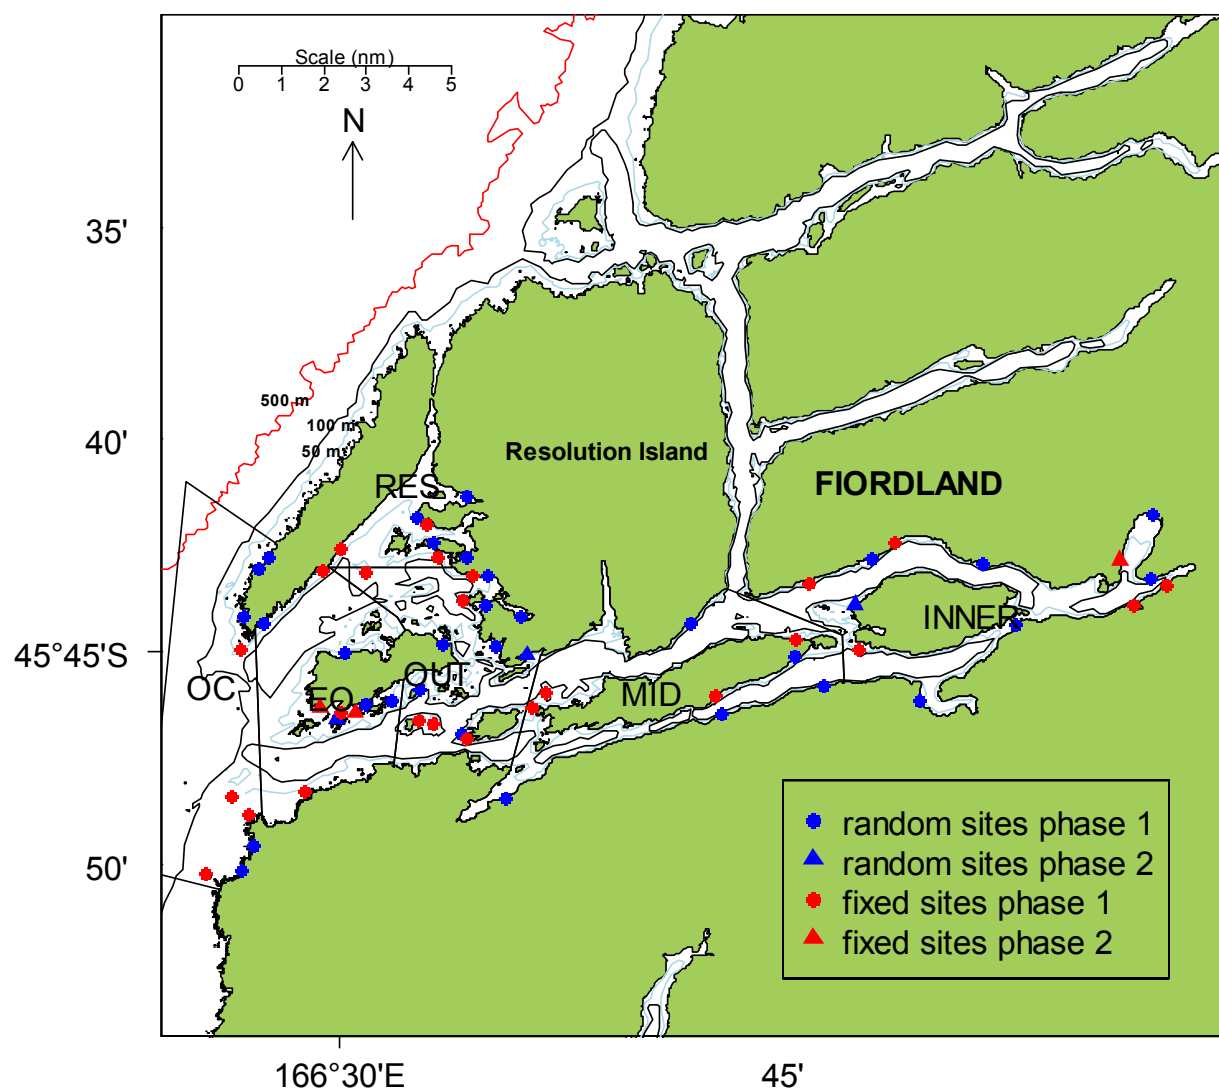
Scale (nm)
0 1 2 3 4 5
N
35'
40'
45°45'S
50'
500 m
100 m
50 m
Resolution Island
FIORDLAND
RES
INNER
OC
EO
OUT
MID
random sites phase 1
random sites phase 2
fixed sites phase 1
fixed sites phase 2
166°30'E
45'